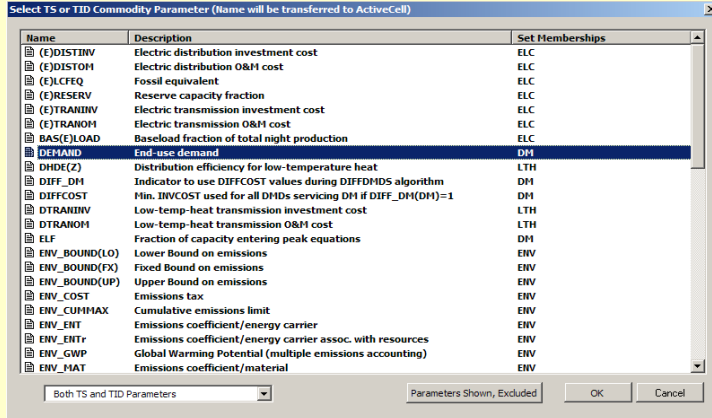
Select TS or TID Commodity Parameter (Name will be transferred to ActiveCell)

| Name | Description | Set Memberships |
|---|---|---|
| (E)DISTINV | Electric distribution investment cost | ELC |
| (E)DISTOM | Electric distribution O&M cost | ELC |
| (E)LCFEQ | Fossil equivalent | ELC |
| (E)RESERV | Reserve capacity fraction | ELC |
| (E)TRANINV | Electric transmission investment cost | ELC |
| (E)TRANOM | Electric transmission O&M cost | ELC |
| BAS(E)LOAD | Baseload fraction of total night production | ELC |
| DEMAND | End-use demand | DM |
| DHDE(Z) | Distribution efficiency for low-temperature heat | LTH |
| DIFF_DM | Indicator to use DIFFCOST values during DIFFDMDS algorithm | DM |
| DIFFCOST | Min. INVCOST used for all DMDs servicing DM if DIFF_DM(DM)=1 | DM |
| DTRANINV | Low-temp-heat transmission investment cost | LTH |
| DTRANOM | Low-temp-heat transmission O&M cost | LTH |
| ELF | Fraction of capacity entering peak equations | DM |
| ENV_BOUND(LO) | Lower Bound on emissions | ENV |
| ENV_BOUND(FX) | Fixed Bound on emissions | ENV |
| ENV_BOUND(UP) | Upper Bound on emissions | ENV |
| ENV_COST | Emissions tax | ENV |
| ENV_CUMMAX | Cumulative emissions limit | ENV |
| ENV_ENT | Emissions coefficient/energy carrier | ENV |
| ENV_ENTr | Emissions coefficient/energy carrier assoc. with resources | ENV |
| ENV_GWP | Global Warming Potential (multiple emissions accounting) | ENV |
| ENV_MAT | Emissions coefficient/material | ENV |

Both TS and TID Parameters

Parameters Shown, Excluded

OK

Cancel